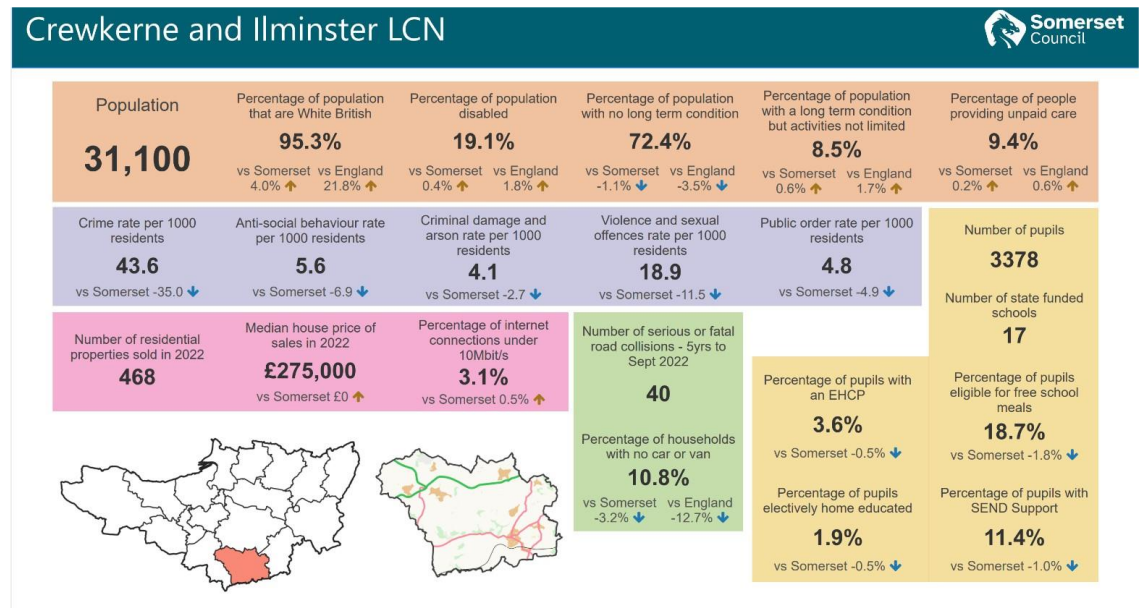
Crewkerne and Ilminster LCN

Somerset Council

Population

31,100

Percentage of population that are White British

95.3%

vs Somerset 4.0% vs England 21.8%

Percentage of population disabled

19.1%

vs Somerset 0.4% vs England 1.8%

Percentage of population with no long term condition

72.4%

vs Somerset -1.1% vs England -3.5%

Percentage of population with a long term condition but activities not limited

8.5%

vs Somerset 0.6% vs England 1.7%

Percentage of people providing unpaid care

9.4%

vs Somerset 0.2% vs England 0.6%

Crime rate per 1000 residents

43.6

vs Somerset -35.0

Anti-social behaviour rate per 1000 residents

5.6

vs Somerset -6.9

Criminal damage and arson rate per 1000 residents

4.1

vs Somerset -2.7

Violence and sexual offences rate per 1000 residents

18.9

vs Somerset -11.5

Public order rate per 1000 residents

4.8

vs Somerset -4.9

Number of pupils

3378

Number of state funded schools

17

Number of residential properties sold in 2022

468

Median house price of sales in 2022

£275,000

vs Somerset £0

Percentage of internet connections under 10Mbit/s

3.1%

vs Somerset 0.5%

Number of serious or fatal road collisions - 5yrs to Sept 2022

40

Percentage of households with no car or van

10.8%

vs Somerset -3.2% vs England -12.7%

Percentage of pupils with an EHCP

3.6%

vs Somerset -0.5%

Percentage of pupils eligible for free school meals

18.7%

vs Somerset -1.8%

Percentage of pupils electively home educated

1.9%

vs Somerset -0.5%

Percentage of pupils with SEND Support

11.4%

vs Somerset -1.0%